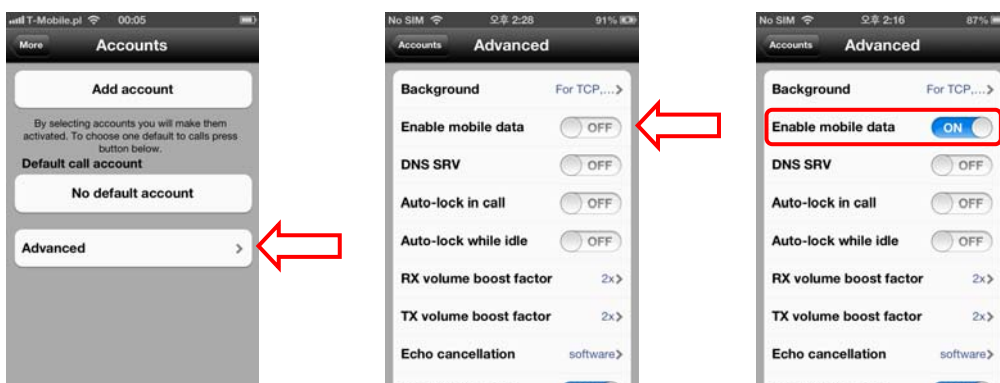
T-Mobile.pl 00:05

More Accounts

Add account

By selecting accounts you will make them activated. To choose one default to calls press button below.

Default call account

No default account

Advanced

No SIM 오후 2:28 91%

Accounts Advanced

Background For TCP,...

Enable mobile data OFF

DNS SRV OFF

Auto-lock in call OFF

Auto-lock while idle OFF

RX volume boost factor 2x

TX volume boost factor 2x

Echo cancellation software

No SIM 오후 2:16 87%

Accounts Advanced

Background For TCP,...

Enable mobile data ON

DNS SRV OFF

Auto-lock in call OFF

Auto-lock while idle OFF

RX volume boost factor 2x

TX volume boost factor 2x

Echo cancellation software